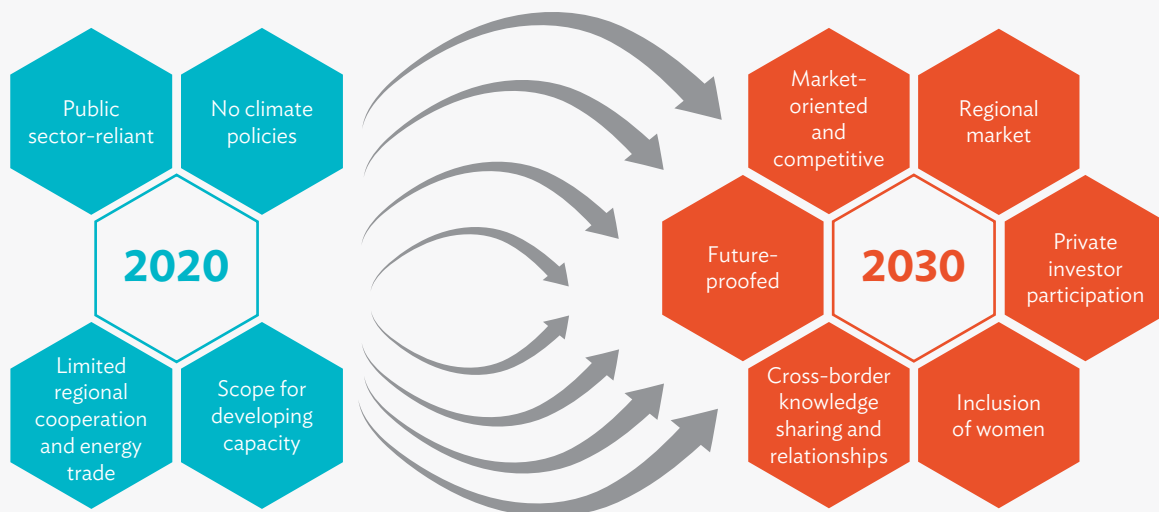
Public sector-reliant

No climate policies

2020

Limited regional cooperation and energy trade

Scope for developing capacity

Market-oriented and competitive

Regional market

Future-proofed

2030

Private investor participation

Cross-border knowledge sharing and relationships

Inclusion of women